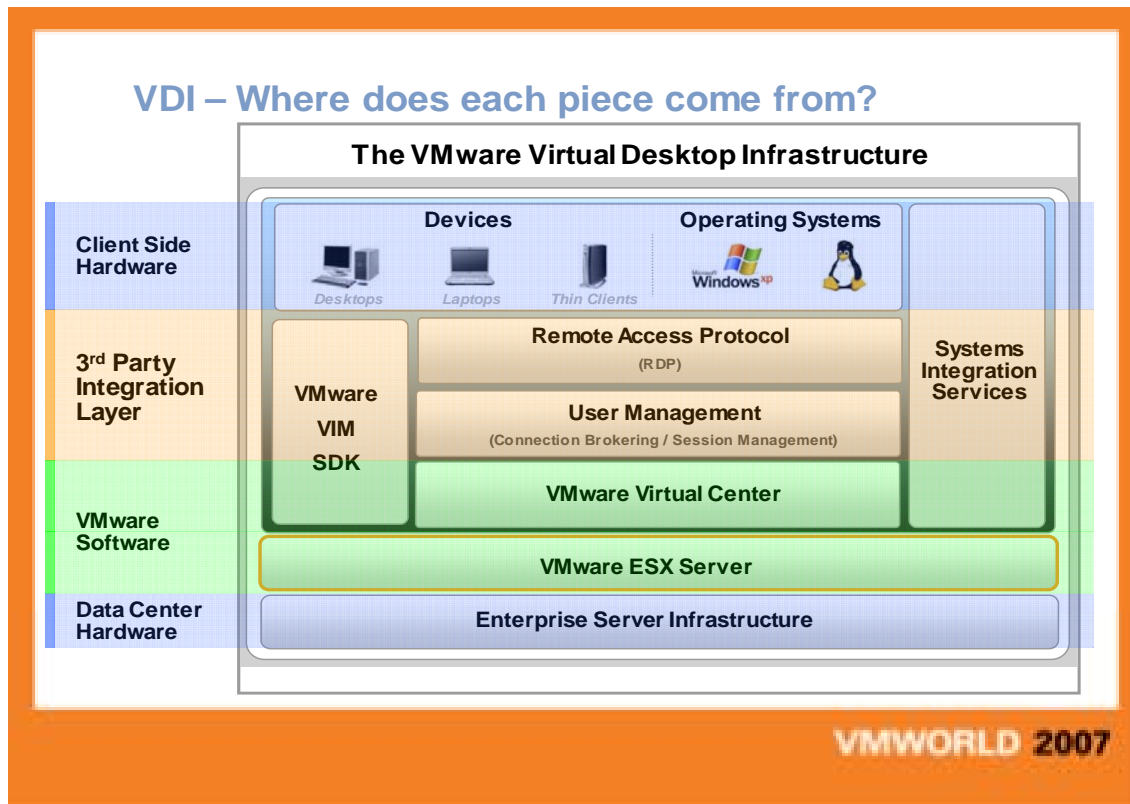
VDI – Where does each piece come from?

The VMware Virtual Desktop Infrastructure

Client Side Hardware

Devices

Desktops

Laptops

Thin Clients

Operating Systems

Microsoft Windows xp

3rd Party Integration Layer

VMware VIM SDK

Remote Access Protocol

(RDP)

User Management

(Connection Brokering / Session Management)

Systems Integration Services

VMware Software

VMware Virtual Center

VMware ESX Server

Data Center Hardware

Enterprise Server Infrastructure

VMWORLD 2007